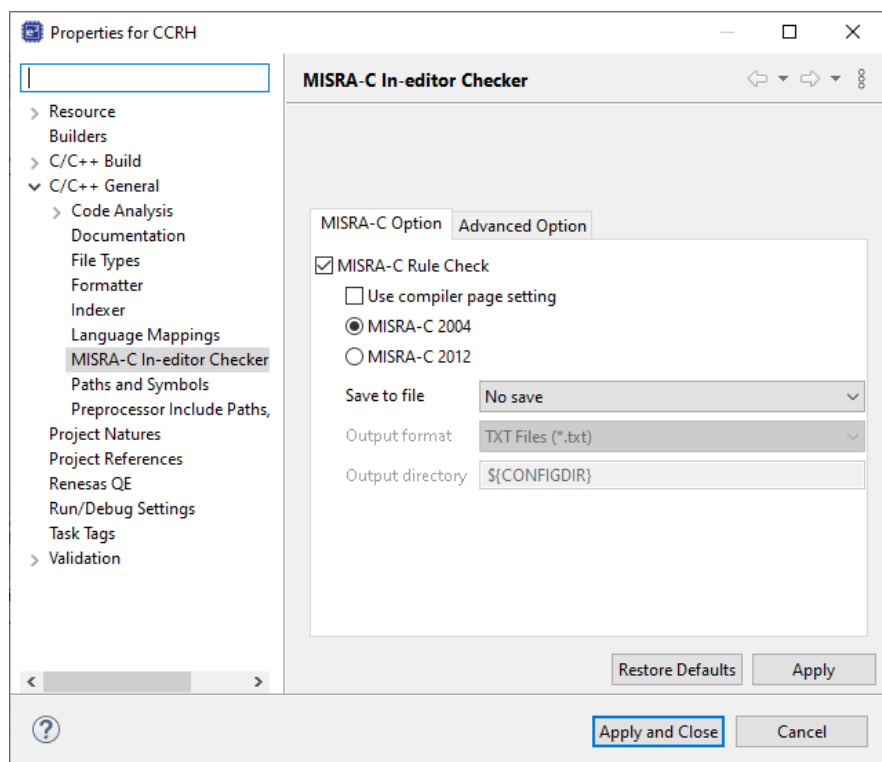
Properties for CCRH

Resource
Builders
C/C++ Build
C/C++ General
Code Analysis
Documentation
File Types
Formatter
Indexer
Language Mappings
MISRA-C In-editor Checker
Paths and Symbols
Preprocessor Include Paths,
Project Natures
Project References
Renesas QE
Run/Debug Settings
Task Tags
Validation

MISRA-C In-editor Checker

MISRA-C Option
Advanced Option

MISRA-C Rule Check
Use compiler page setting
MISRA-C 2004
MISRA-C 2012
Save to file
No save
Output format
TXT Files (*.txt)
Output directory
${CONFIGDIR}

Restore Defaults
Apply

Apply and Close
Cancel